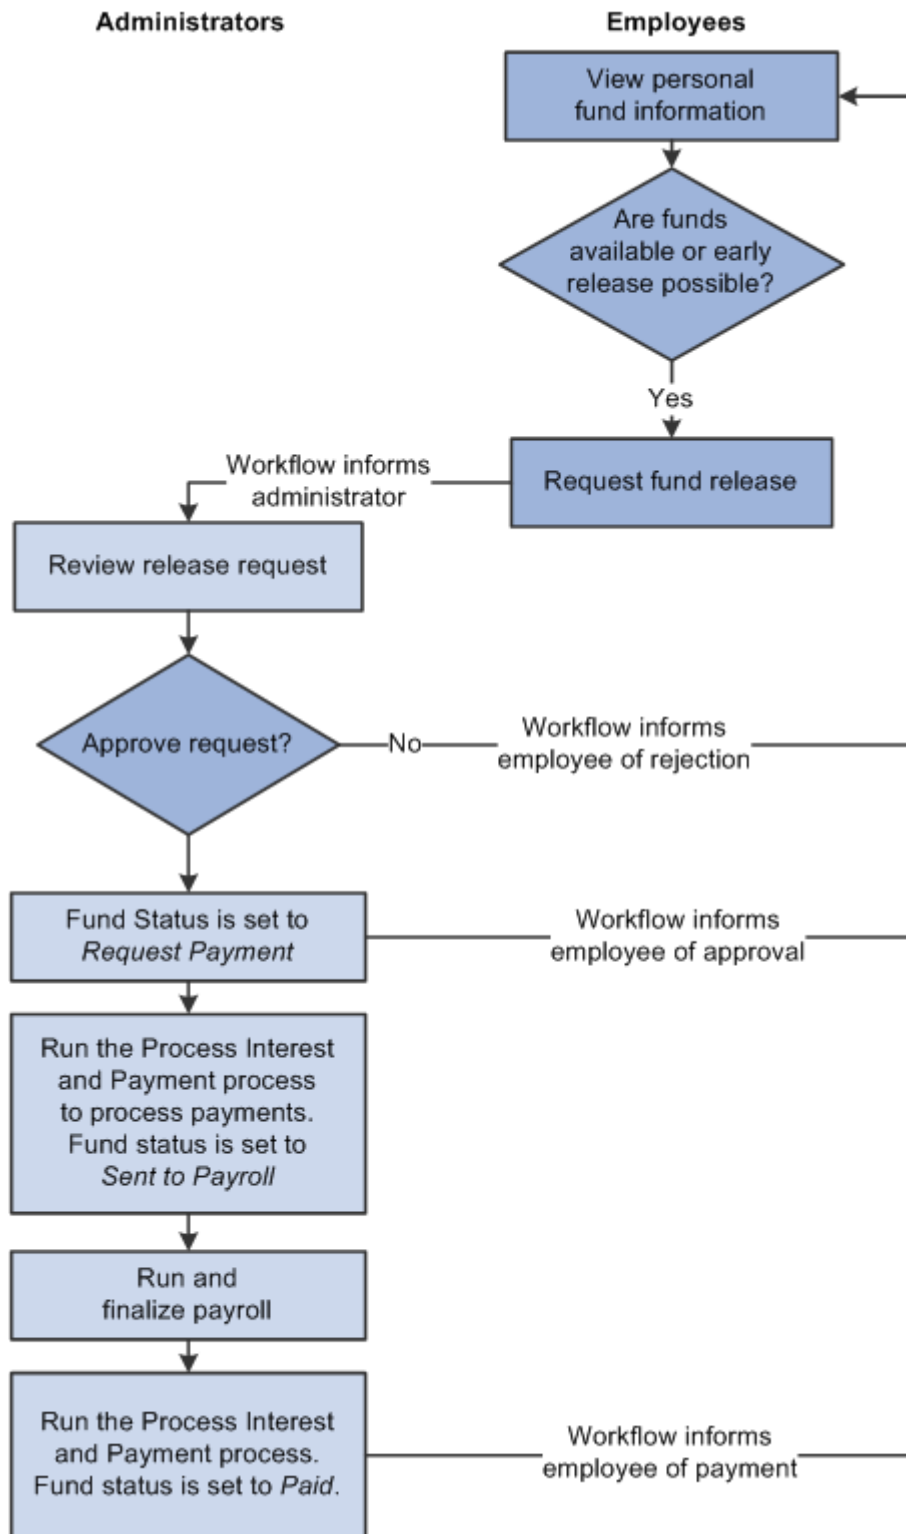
Administrators

Employees

View personal fund information

Are funds available or early release possible?

Yes

Request fund release

Workflow informs administrator

Review release request

Approve request?

No

Workflow informs employee of rejection

Fund Status is set to *Request Payment*

Workflow informs employee of approval

Run the Process Interest and Payment process to process payments. Fund status is set to *Sent to Payroll*

Run and finalize payroll

Run the Process Interest and Payment process. Fund status is set to *Paid*.

Workflow informs employee of payment